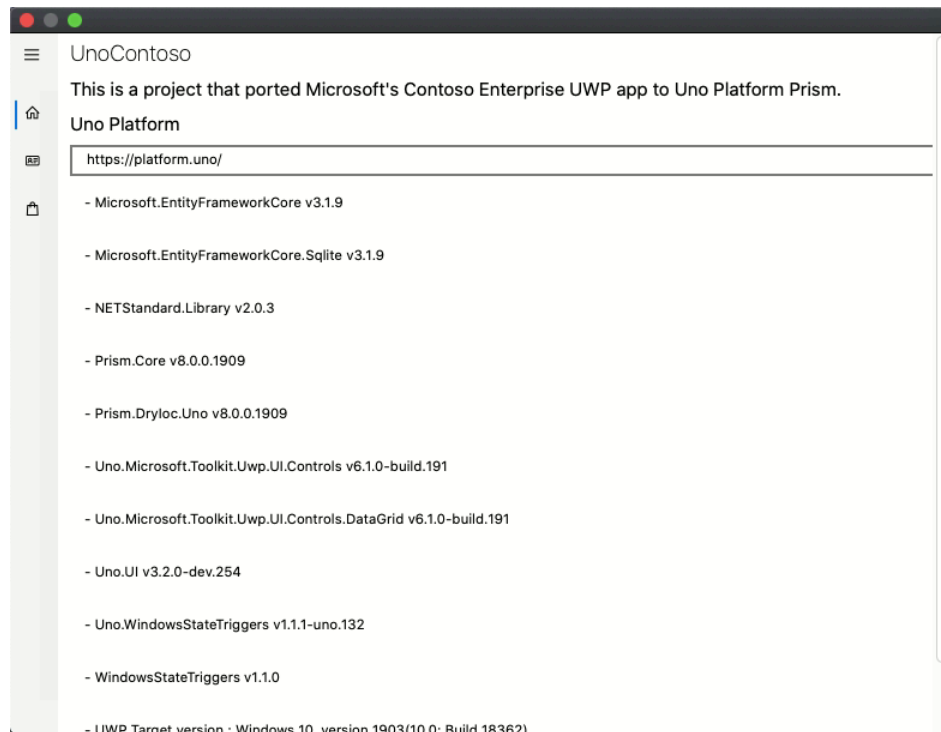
UnoContoso

This is a project that ported Microsoft's Contoso Enterprise UWP app to Uno Platform Prism.

Uno Platform

https://platform.uno/

- Microsoft.EntityFrameworkCore v3.1.9

- Microsoft.EntityFrameworkCore.Sqlite v3.1.9

- NETStandard.Library v2.0.3

- Prism.Core v8.0.0.1909

- Prism.DryIoc.Uno v8.0.0.1909

- Uno.Microsoft.Toolkit.Uwp.UI.Controls v6.1.0-build.191

- Uno.Microsoft.Toolkit.Uwp.UI.Controls.DataGrid v6.1.0-build.191

- Uno.UI v3.2.0-dev.254

- Uno.WindowsStateTriggers v1.1.1-uno.132

- WindowsStateTriggers v1.1.0

- UWP Target version : Windows 10, version 1903(10.0; Build 18362)